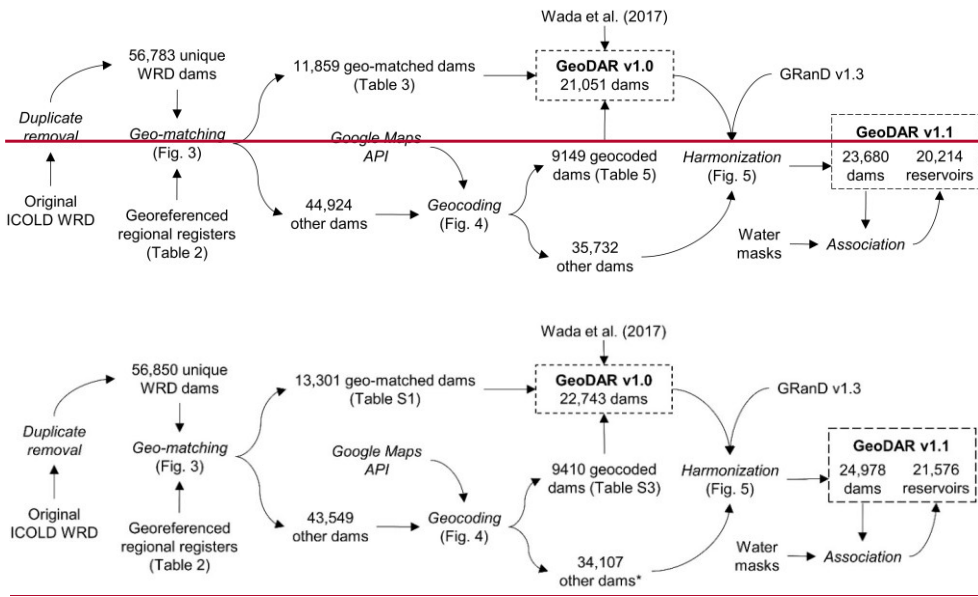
Wada et al. (2017)

56,783 unique WRD dams

11,859 geo-matched dams (Table 3)

GeoDAR v1.0
21,051 dams

GRanD v1.3

Duplicate removal

Geo-matching (Fig. 3)

Google Maps API

9149 geocoded dams (Table 5)

Harmonization (Fig. 5)

GeoDAR v1.1
23,680 dams
20,214 reservoirs

Original ICOLD WRD

Georeferenced regional registers (Table 2)

44,924 other dams

Geocoding (Fig. 4)

35,732 other dams

Water masks

Association

Wada et al. (2017)

56,850 unique WRD dams

13,301 geo-matched dams (Table S1)

GeoDAR v1.0
22,743 dams

GRanD v1.3

Duplicate removal

Geo-matching (Fig. 3)

Google Maps API

9410 geocoded dams (Table S3)

Harmonization (Fig. 5)

GeoDAR v1.1
24,978 dams
21,576 reservoirs

Original ICOLD WRD

Georeferenced regional registers (Table 2)

43,549 other dams

Geocoding (Fig. 4)

34,107 other dams*

Water masks

Association